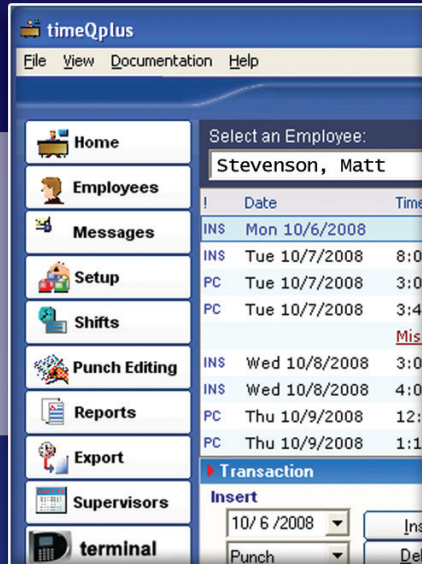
timeQplus

File View Documentation Help

Home
Employees
Messages
Setup
Shifts
Punch Editing
Reports
Export
Supervisors
terminal

Select an Employee:
Stevenson, Matt

| ! | Date | Time |
|---|---|---|
| INS | Mon 10/6/2008 | |
| INS | Tue 10/7/2008 | 8:0 |
| PC | Tue 10/7/2008 | 3:0 |
| PC | Tue 10/7/2008 | 3:4 |
| | | Mis |
| INS | Wed 10/8/2008 | 3:0 |
| INS | Wed 10/8/2008 | 4:0 |
| PC | Thu 10/9/2008 | 12: |
| PC | Thu 10/9/2008 | 1:1 |

Transaction
Insert
10/ 6 /2008
Punch
Ins
Del